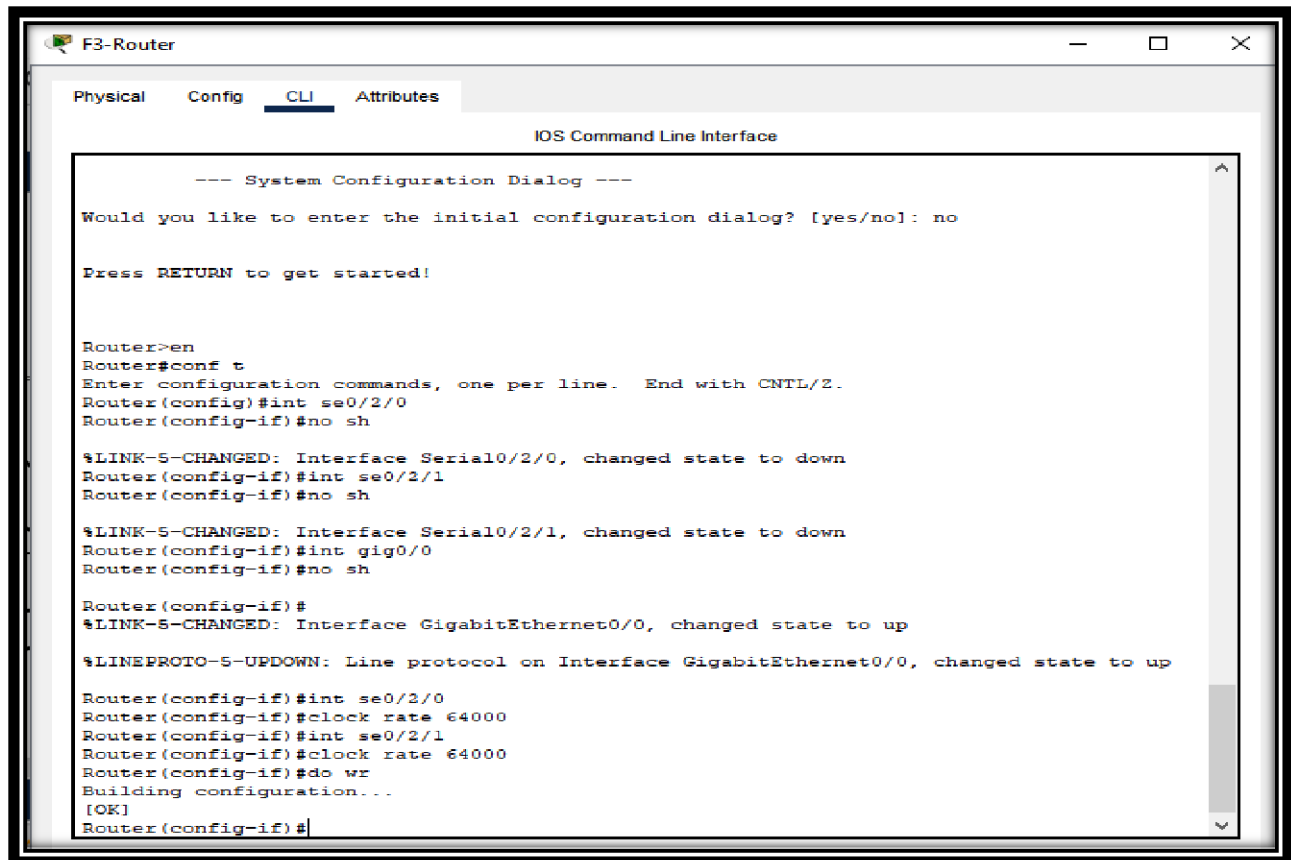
F3-Router

Physical Config CLI Attributes

IOS Command Line Interface

--- System Configuration Dialog ---

Would you like to enter the initial configuration dialog? [yes/no]: no

Press RETURN to get started!

Router>en
Router#conf t
Enter configuration commands, one per line. End with CNTL/Z.
Router(config)#int se0/2/0
Router(config-if)#no sh

%LINK-5-CHANGED: Interface Serial0/2/0, changed state to down
Router(config-if)#int se0/2/1
Router(config-if)#no sh

%LINK-5-CHANGED: Interface Serial0/2/1, changed state to down
Router(config-if)#int gig0/0
Router(config-if)#no sh

Router(config-if)#
%LINK-5-CHANGED: Interface GigabitEthernet0/0, changed state to up

%LINEPROTO-5-UPDOWN: Line protocol on Interface GigabitEthernet0/0, changed state to up

Router(config-if)#int se0/2/0
Router(config-if)#clock rate 64000
Router(config-if)#int se0/2/1
Router(config-if)#clock rate 64000
Router(config-if)#do wr
Building configuration...
[OK]
Router(config-if)#